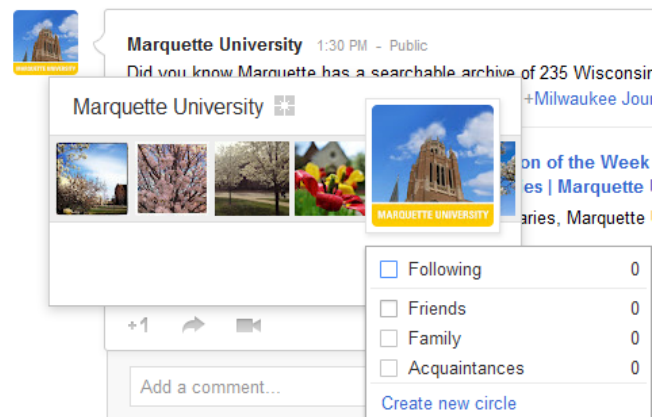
MARQUETTE UNIVERSITY

Marquette University 1:30 PM - Public

Did you know Marquette has a searchable archive of 235 Wisconsin

Marquette University

+Milwaukee Jour

MARQUETTE UNIVERSITY

on of the Week

es | Marquette

aries, Marquette

| Following | 0 |
|---|---|
| Friends | 0 |
| Family | 0 |
| Acquaintances | 0 |

Create new circle

+1

Add a comment...